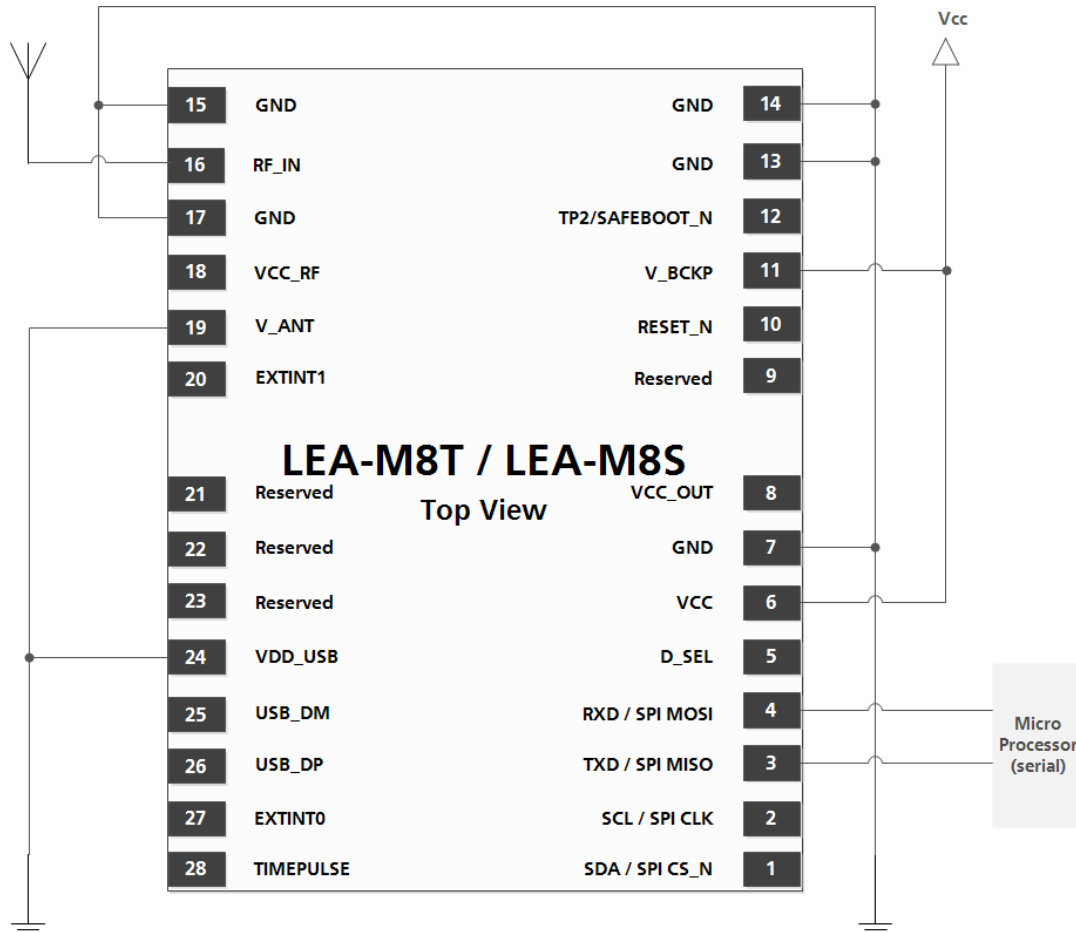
Vcc

15 GND
16 RF_IN
17 GND
18 VCC_RF
19 V_ANT
20 EXTINT1

GND 14
GND 13
TP2/SAFEBOOT_N 12
V_BCKP 11
RESET_N 10
Reserved 9

LEA-M8T / LEA-M8S
Top View

21 Reserved
22 Reserved
23 Reserved
24 VDD_USB
25 USB_DM
26 USB_DP
27 EXTINT0
28 TIMEPULSE

VCC_OUT 8
GND 7
VCC 6
D_SEL 5
RXD / SPI MOSI 4
TXD / SPI MISO 3
SCL / SPI CLK 2
SDA / SPI CS_N 1

Micro Processor (serial)